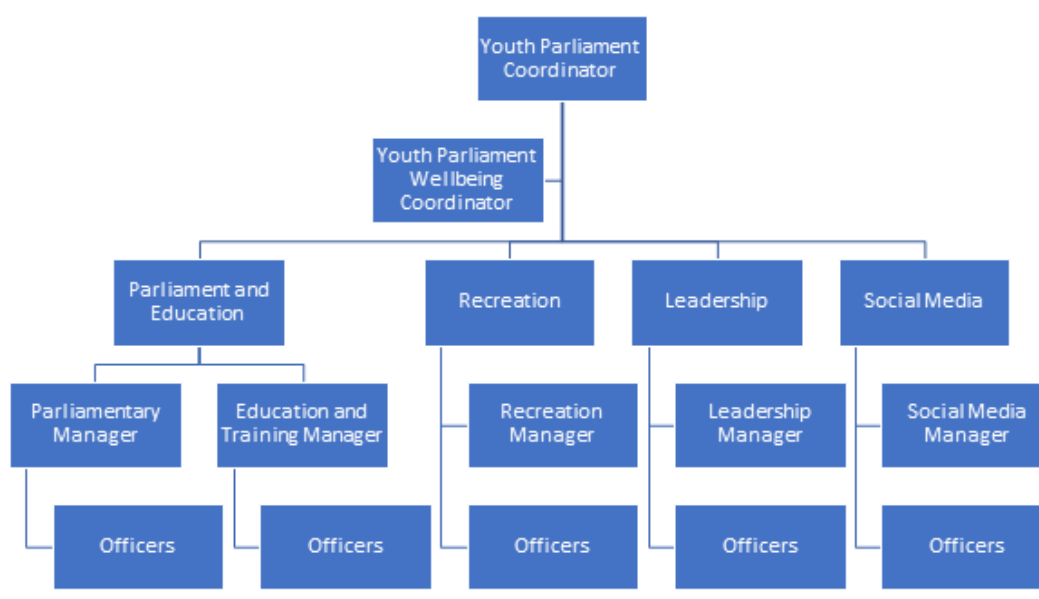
Youth Parliament Coordinator

Youth Parliament Wellbeing Coordinator

Parliament and Education

Recreation

Leadership

Social Media

Parliamentary Manager

Education and Training Manager

Recreation Manager

Leadership Manager

Social Media Manager

Officers

Officers

Officers

Officers

Officers